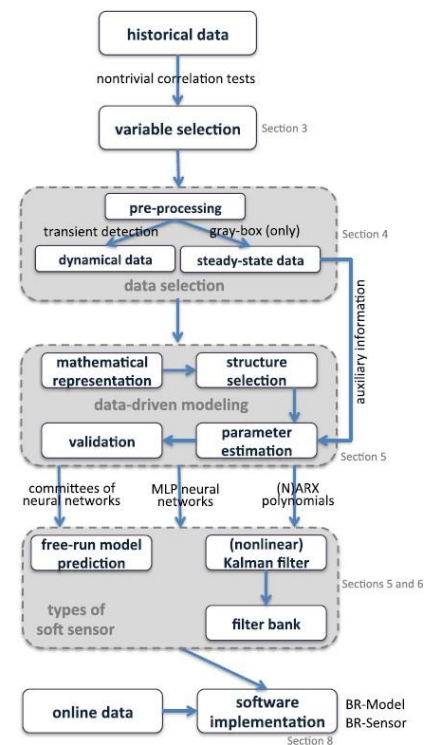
historical data

nontrivial correlation tests

variable selection

Section 3

pre-processing

transient detection

gray-box (only)

Section 4

dynamical data

steady-state data

data selection

auxiliary information

mathematical representation

structure selection

data-driven modeling

validation

parameter estimation

Section 5

committees of neural networks

MLP neural networks

(N)ARX polynomials

free-run model prediction

(nonlinear) Kalman filter

Sections 5 and 6

types of soft sensor

filter bank

online data

software implementation

BR-Model
BR-Sensor

Section 8